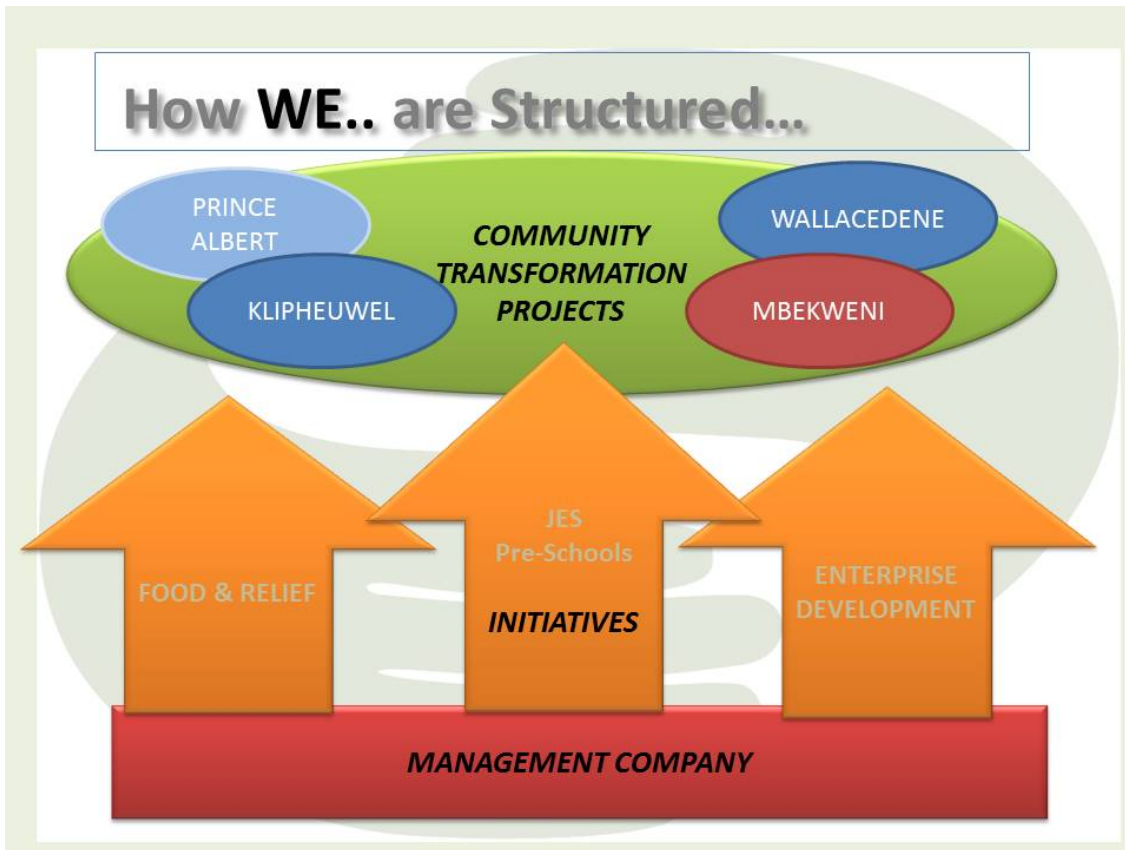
How WE.. are Structured...

PRINCE ALBERT

COMMUNITY TRANSFORMATION PROJECTS

WALLACEDENE

KLIPHEUWEL

MBEKWENI

FOOD & RELIEF

JES Pre-Schools

INITIATIVES

ENTERPRISE DEVELOPMENT

MANAGEMENT COMPANY